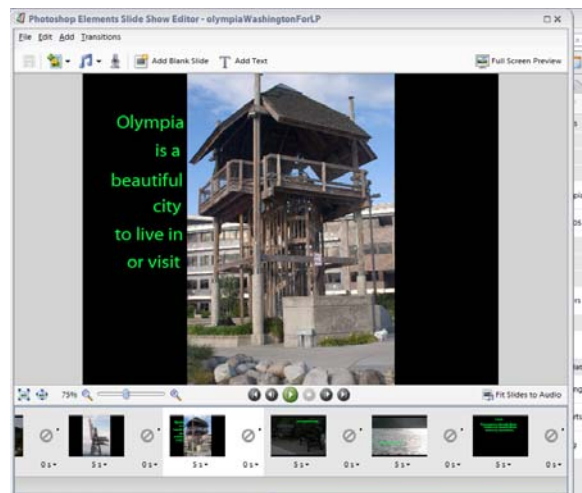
Photoshop Elements Slide Show Editor - olympiaWashingtonForLP

File Edit Add Transitions

Add Blank Slide Add Text Full Screen Preview

Olympia is a beautiful city to live in or visit

75%

Fit Slides to Audio

0 s 5 s 0 s 5 s 0 s 5 s 0 s 5 s 0 s 5 s 0 s